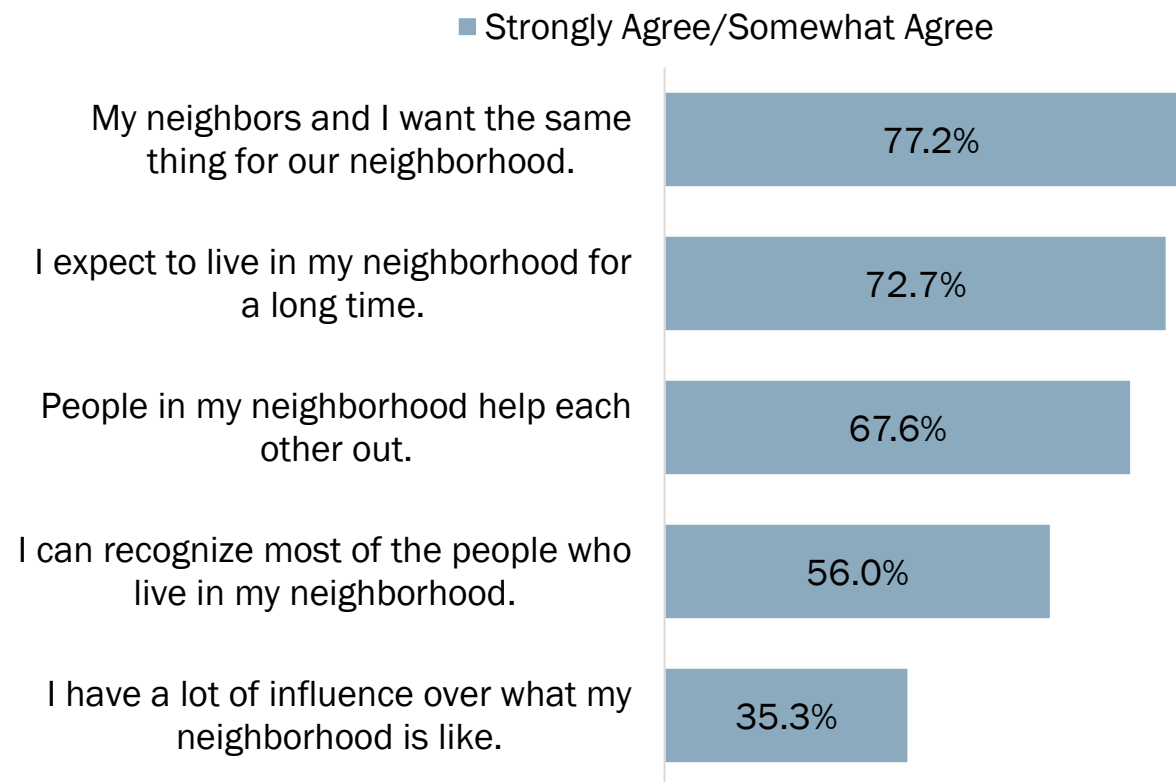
Strongly Agree/Somewhat Agree

My neighbors and I want the same thing for our neighborhood.
77.2%

I expect to live in my neighborhood for a long time.
72.7%

People in my neighborhood help each other out.
67.6%

I can recognize most of the people who live in my neighborhood.
56.0%

I have a lot of influence over what my neighborhood is like.
35.3%